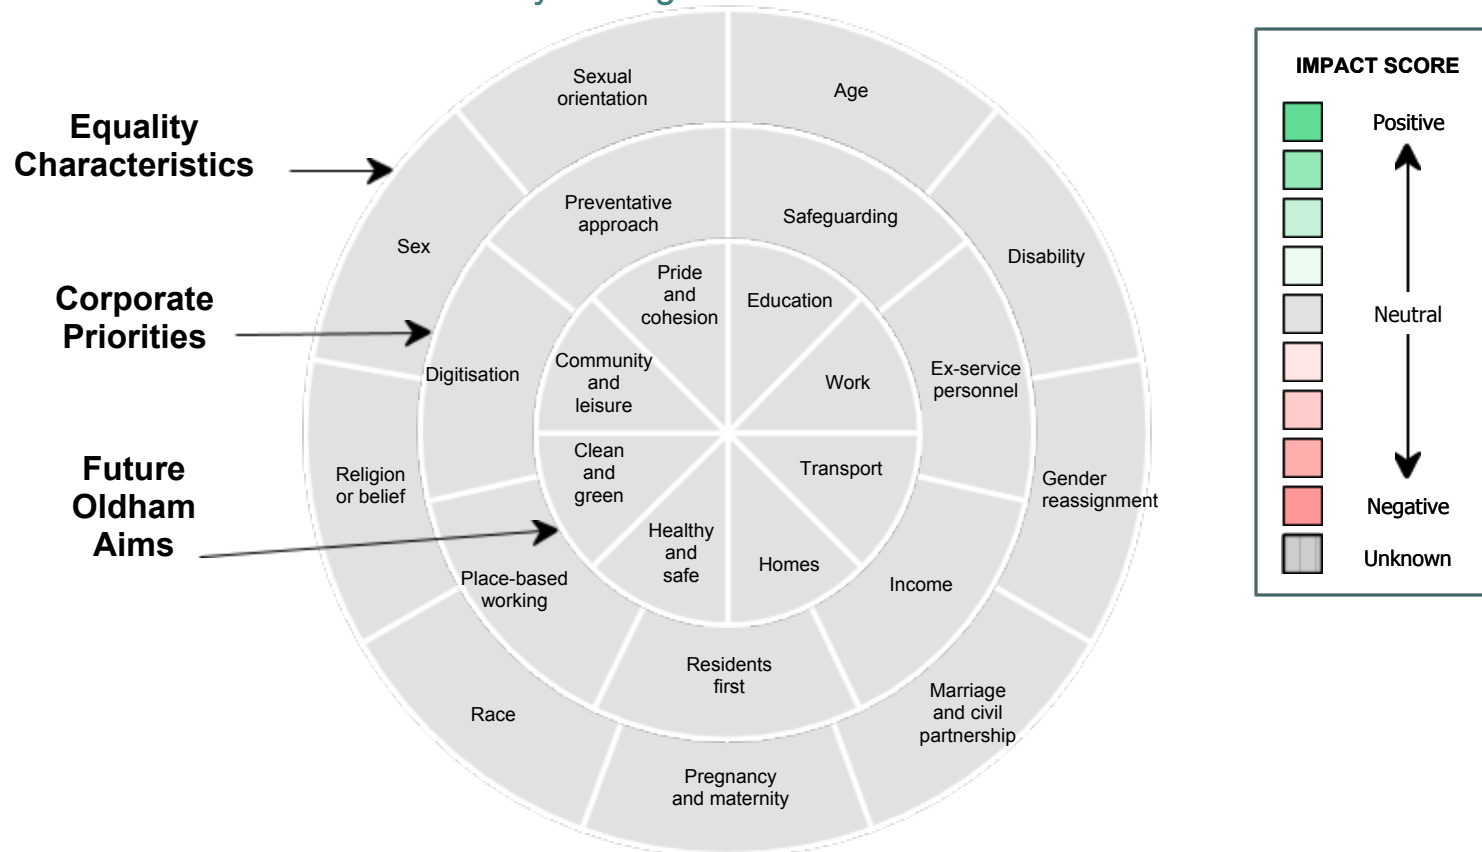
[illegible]

Equality Characteristics

Corporate Priorities

Future Oldham Aims

Sexual orientation

Age

Disability

Gender reassignment

Marriage and civil partnership

Pregnancy and maternity

Race

Religion or belief

Sex

Preventative approach

Safeguarding

Ex-service personnel

Income

Residents first

Place-based working

Digitisation

Pride and cohesion

Education

Work

Transport

Homes

Healthy and safe

Clean and green

Community and leisure

IMPACT SCORE

Positive

Neutral

Negative

Unknown